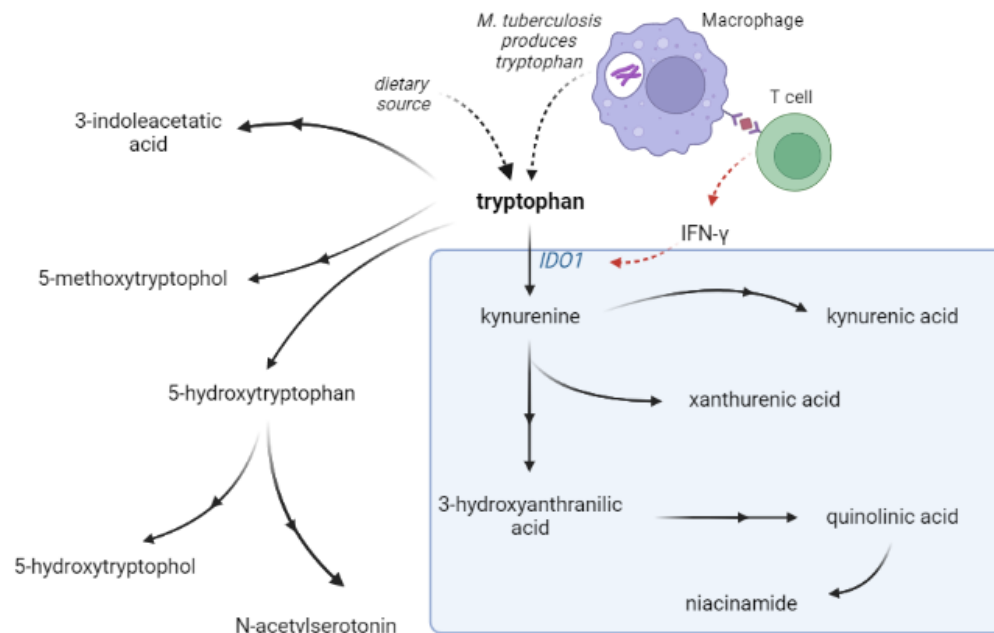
M. tuberculosis produces tryptophan

Macrophage

T cell

dietary source

3-indoleacetatic acid

tryptophan

IFN-γ

IDO1

5-methoxytryptophol

kynurenine

kynurenic acid

5-hydroxytryptophan

xanthurenic acid

3-hydroxyanthranilic acid

quinolinic acid

5-hydroxytryptophol

niacinamide

N-acetylserotonin